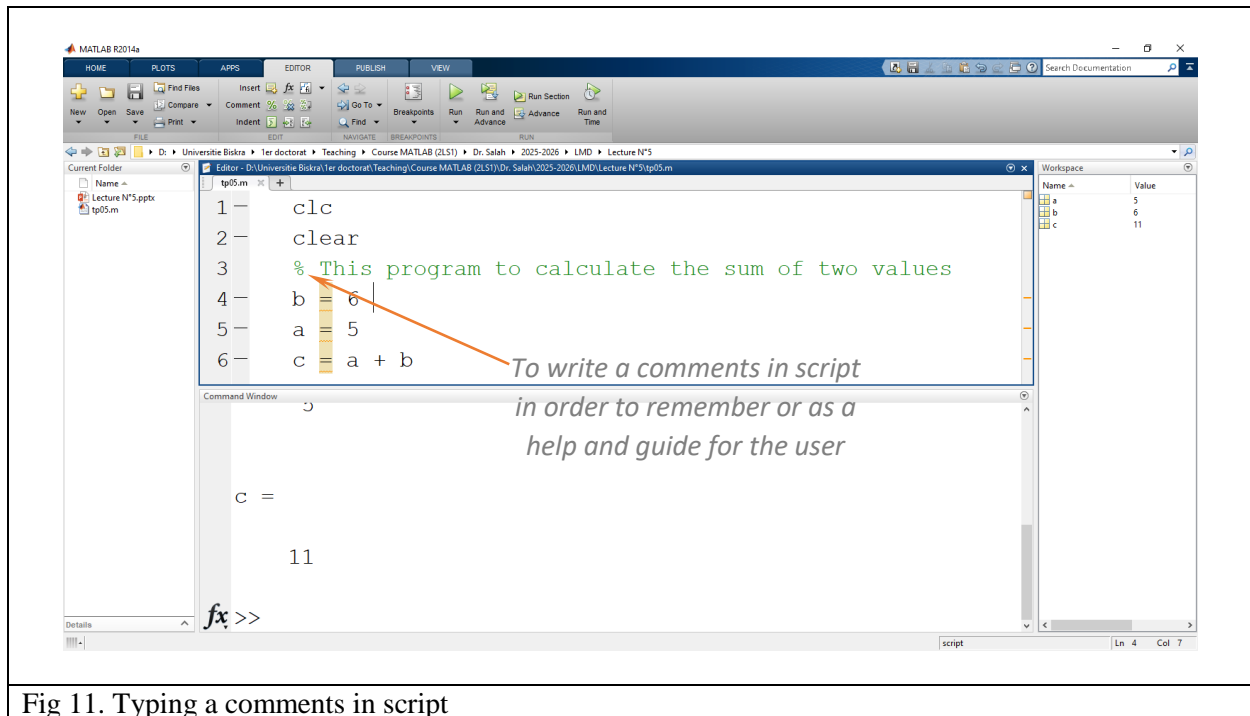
MATLAB R2014a

HOME PLOTS APPS EDITOR PUBLISH VIEW

Search Documentation

New Open Save Find Files Compare Print FILE
Insert Comment Indent EDIT
Go To Find NAVIGATE
Breakpoints BREAKPOINTS
Run Run and Advance Run Section Advance Run and Time RUN

D: ▸ Universitie Biskra ▸ 1er doctorat ▸ Teaching ▸ Course MATLAB (2LS1) ▸ Dr. Salah ▸ 2025-2026 ▸ LMD ▸ Lecture N°5

Current Folder
Name
Lecture N°5.pptx
tp05.m

Editor - D:\Universitie Biskra\1er doctorat\Teaching\Course MATLAB (2LS1)\Dr. Salah\2025-2026\LMD\Lecture N°5\tp05.m

tp05.m × +

1 — clc
2 — clear
3 % This program to calculate the sum of two values
4 — b = 6
5 — a = 5
6 — c = a + b

To write a comments in script in order to remember or as a help and guide for the user

Command Window

5

c =

11

$fx$ >>

Details

Workspace
| Name | Value |
|---|---|
| a | 5 |
| b | 6 |
| c | 11 |

script Ln 4 Col 7

Fig 11. Typing a comments in script